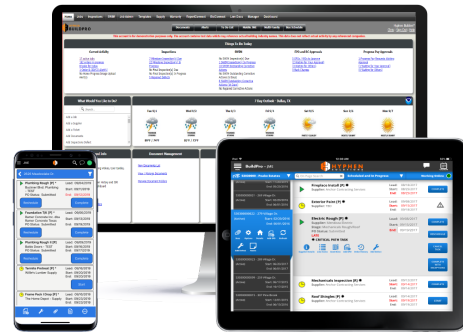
BUILDPRO

Things to Do Today

Current Activity

Inspections

NOW

FPO and ID Approvals

Progress Pay Approvals

What Would You Like to Do?

7 Day Outlook - Dallas, TX

Tue 6/1

Wed 6/2

Thu 6/3

Fri 6/4

Sat 6/5

Sun 6/6

Mon 6/7

Document Management

BuildPro

Plumbing Rough (P)

Foundation T/R (P)

Plumbing Rough II (P)

Termite Pretreat (P)

Frame Punch (Shop) (P)

Fireplace Install (P)

Exterior Paint (F)

Electric Rough (P)

CRITICAL PATH TASK

Mechanical Inspection (P)

Roof Shingles (P)

HYPHEN SOLUTIONS